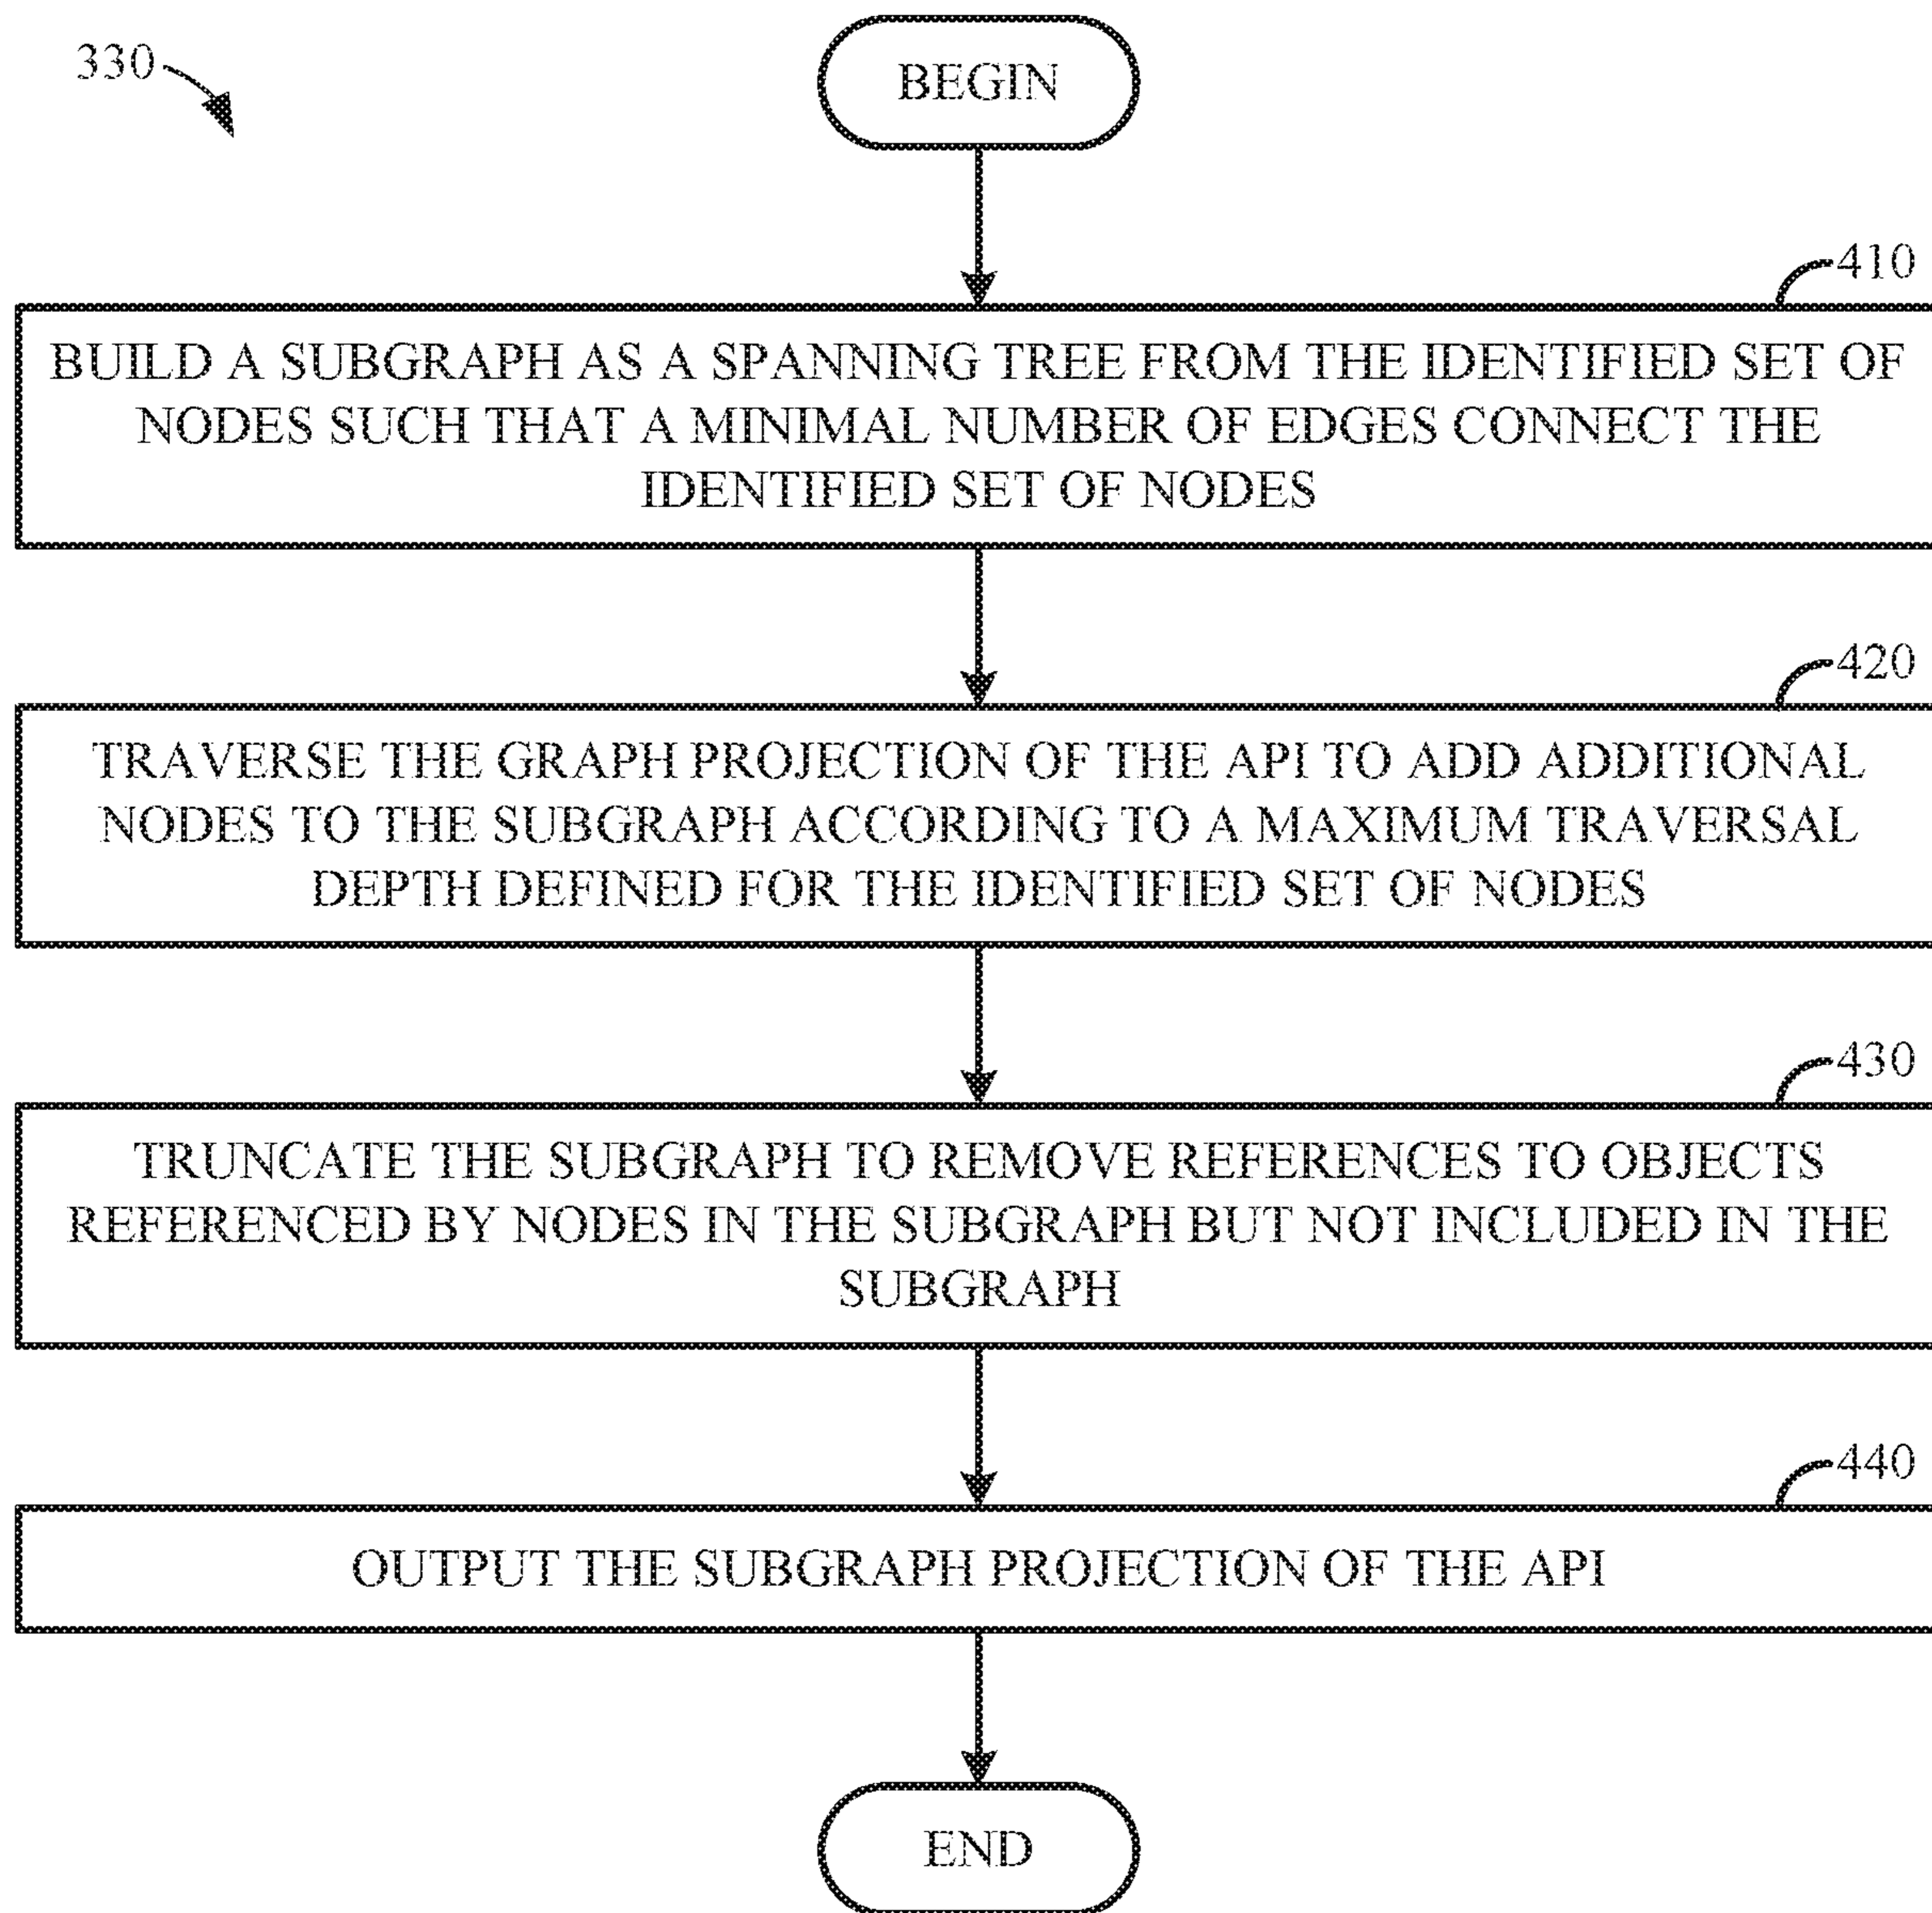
330

BEGIN

410

BUILD A SUBGRAPH AS A SPANNING TREE FROM THE IDENTIFIED SET OF NODES SUCH THAT A MINIMAL NUMBER OF EDGES CONNECT THE IDENTIFIED SET OF NODES

420

TRAVERSE THE GRAPH PROJECTION OF THE API TO ADD ADDITIONAL NODES TO THE SUBGRAPH ACCORDING TO A MAXIMUM TRAVERSAL DEPTH DEFINED FOR THE IDENTIFIED SET OF NODES

430

TRUNCATE THE SUBGRAPH TO REMOVE REFERENCES TO OBJECTS REFERENCED BY NODES IN THE SUBGRAPH BUT NOT INCLUDED IN THE SUBGRAPH

440

OUTPUT THE SUBGRAPH PROJECTION OF THE API

END